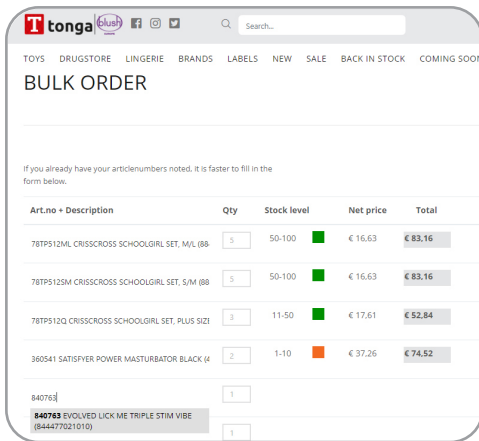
T tonga blush

Search...

TOYS DRUGSTORE LINGERIE BRANDS LABELS NEW SALE BACK IN STOCK COMING SOON

BULK ORDER

If you already have your articlenumbers noted, it is faster to fill in the form below.

| Art.no + Description | Qty | Stock level | Net price | Total |
|---|---|---|---|---|
| 78TP512ML CRISSCROSS SCHOOLGIRL SET, M/L (88 | 5 | 50-100 | € 16,63 | € 83,16 |
| 78TP512SM CRISSCROSS SCHOOLGIRL SET, S/M (88 | 5 | 50-100 | € 16,63 | € 83,16 |
| 78TP512Q CRISSCROSS SCHOOLGIRL SET, PLUS SIZE | 3 | 11-50 | € 17,61 | € 52,84 |
| 360541 SATISFYER POWER MASTURBATOR BLACK (4 | 2 | 1-10 | € 37,26 | € 74,52 |
| 840763 | 1 | | | |
| | 1 | | | |

840763 EVOLVED LICK ME TRIPLE STIM VIBE (844477021010)